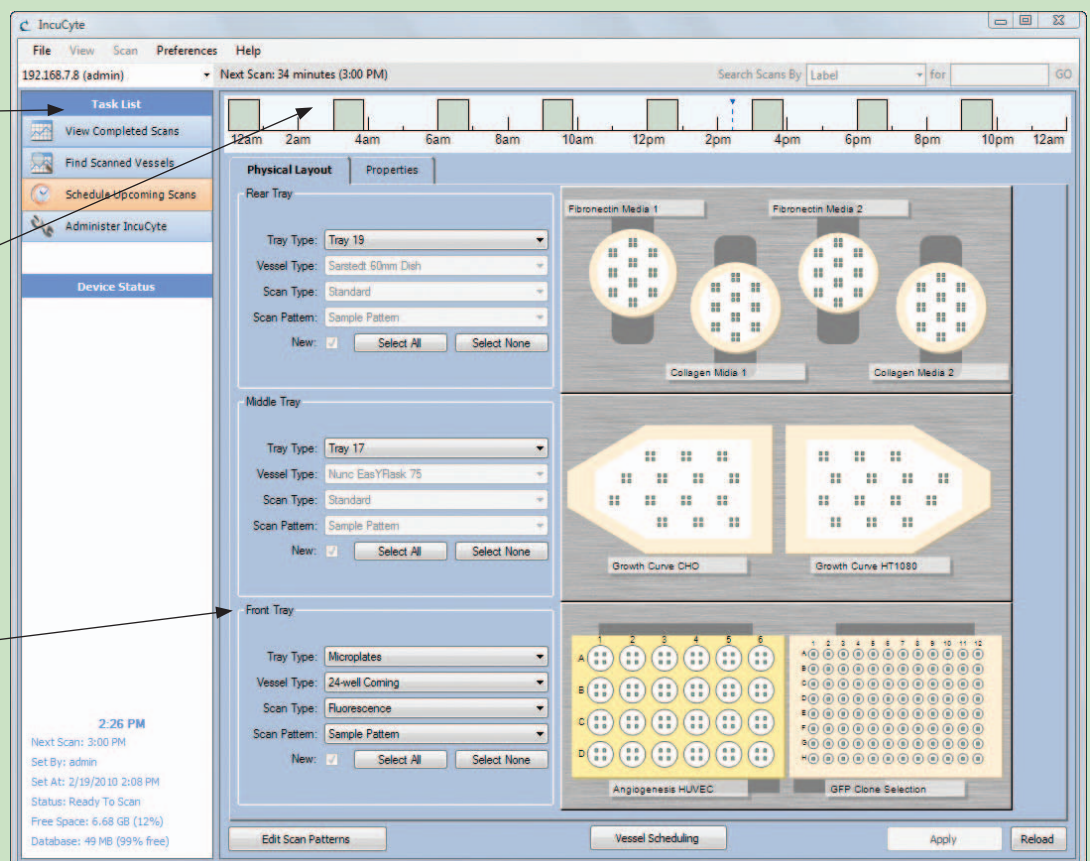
IncuCyte

File View Scan Preferences Help

192.168.7.8 (admin) Next Scan: 34 minutes (3:00 PM) Search Scans By Label for GO

Task List
View Completed Scans
Find Scanned Vessels
Schedule Upcoming Scans
Administer IncuCyte

Device Status

2:26 PM
Next Scan: 3:00 PM
Set By: admin
Set At: 2/19/2010 2:08 PM
Status: Ready To Scan
Free Space: 6.68 GB (12%)
Database: 49 MB (99% free)

12am 2am 4am 6am 8am 10am 12pm 2pm 4pm 6pm 8pm 10pm 12am

Physical Layout Properties

Rear Tray
Tray Type: Tray 19
Vessel Type: Sarstedt 60mm Dish
Scan Type: Standard
Scan Pattern: Sample Pattern
New: Select All Select None

Middle Tray
Tray Type: Tray 17
Vessel Type: Nunc EasYFlask 75
Scan Type: Standard
Scan Pattern: Sample Pattern
New: Select All Select None

Front Tray
Tray Type: Microplates
Vessel Type: 24-well Corning
Scan Type: Fluorescence
Scan Pattern: Sample Pattern
New: Select All Select None

Fibronectin Media 1
Fibronectin Media 2
Collagen Media 1
Collagen Media 2
Growth Curve CHO
Growth Curve HT1080
1 2 3 4 5 6
A B C D
Angiogenesis HUVEC
1 2 3 4 5 6 7 8 9 10 11 12
A B C D E F G H
GFP Clone Selection

Edit Scan Patterns Vessel Scheduling Apply Reload